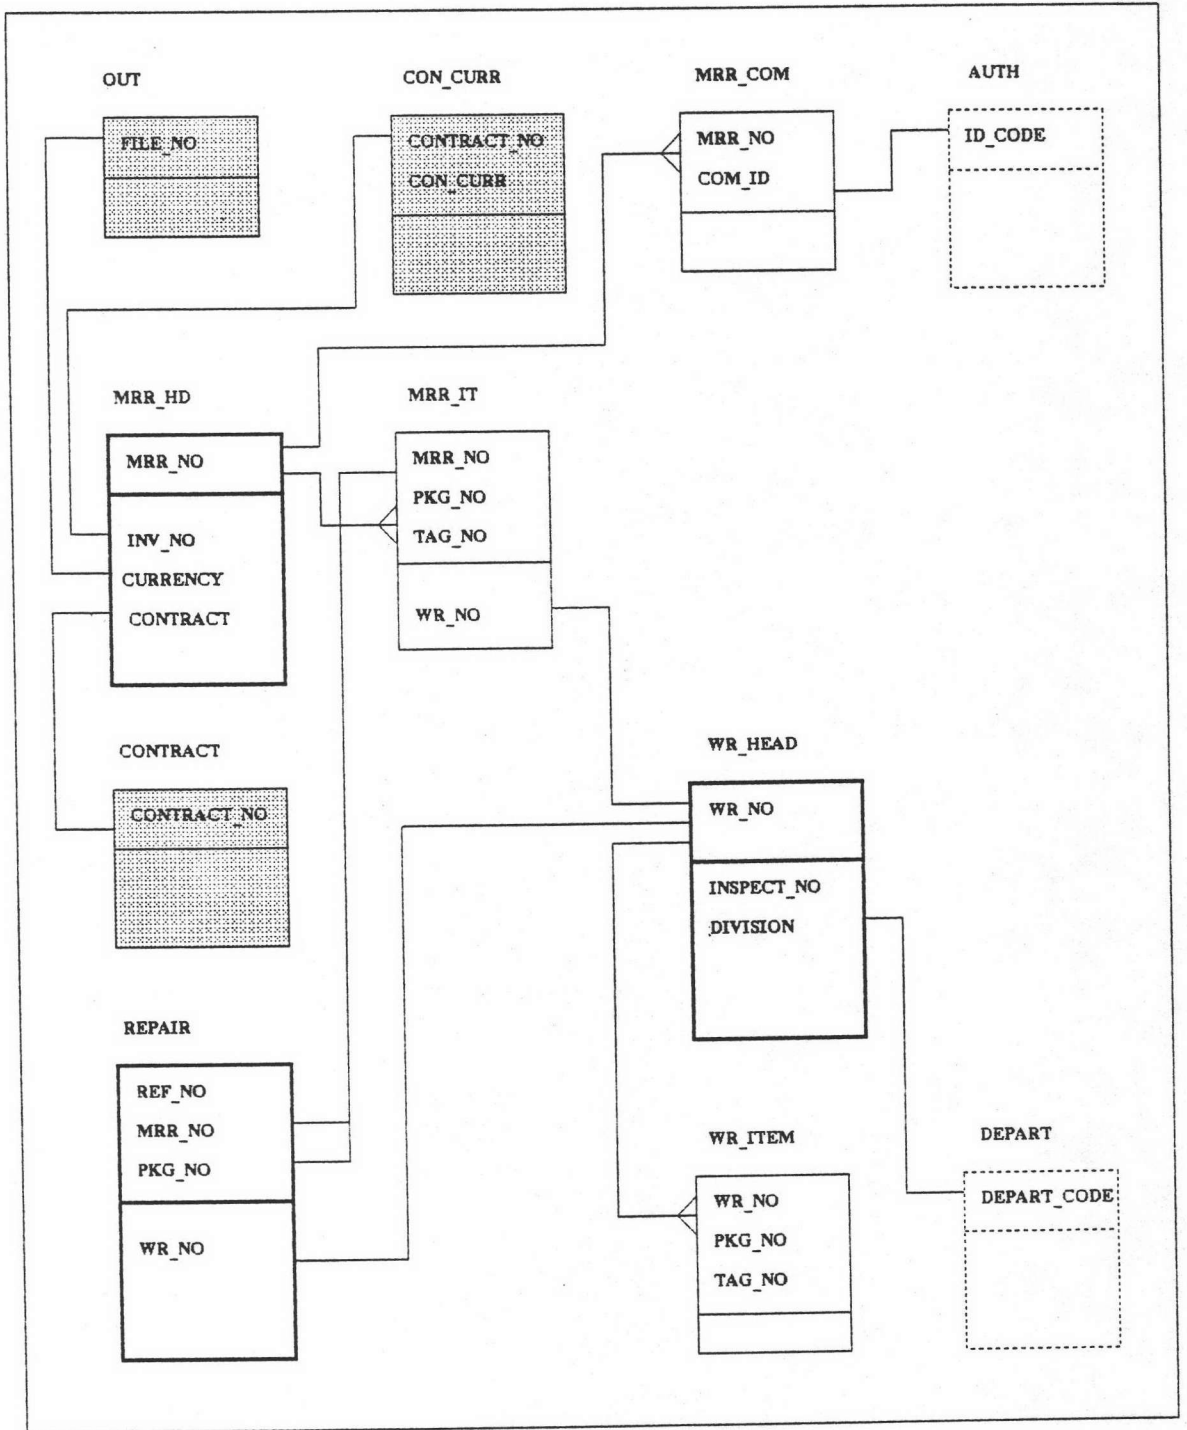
OUT

FILE_NO

CON_CURR

CONTRACT_NO
CON_CURR

MRR_COM

MRR_NO
COM_ID

AUTH

ID_CODE

MRR_HD

MRR_NO

INV_NO
CURRENCY
CONTRACT

MRR_IT

MRR_NO
PKG_NO
TAG_NO

WR_NO

CONTRACT

CONTRACT_NO

WR_HEAD

WR_NO

INSPECT_NO
DIVISION

REPAIR

REF_NO
MRR_NO
PKG_NO

WR_NO

WR_ITEM

WR_NO
PKG_NO
TAG_NO

DEPART

DEPART_CODE